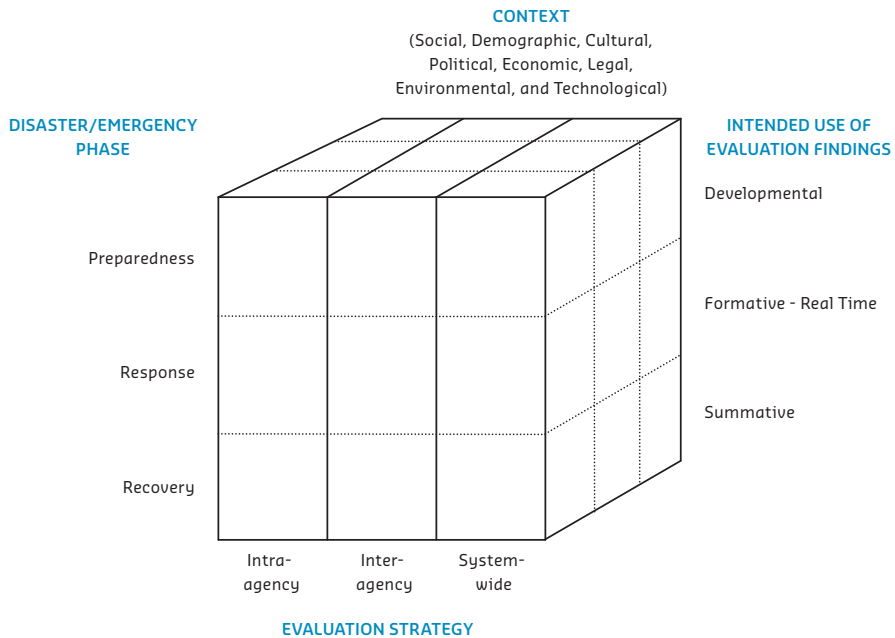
CONTEXT
(Social, Demographic, Cultural, Political, Economic, Legal, Environmental, and Technological)

DISASTER/EMERGENCY PHASE

INTENDED USE OF EVALUATION FINDINGS

Developmental

Preparedness

Formative - Real Time

Response

Summative

Recovery

Intra-agency

Inter-agency

System-wide

EVALUATION STRATEGY